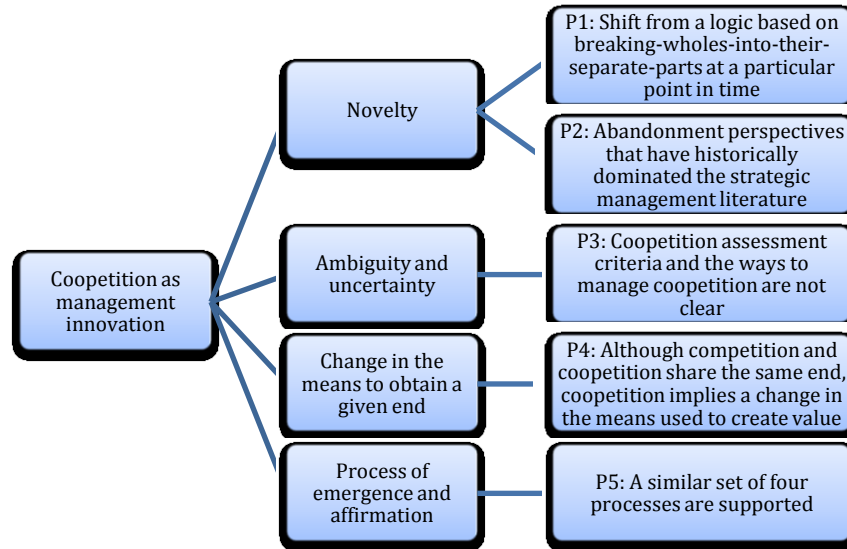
Coopetition as management innovation

Novelty

P1: Shift from a logic based on breaking-wholes-into-their-separate-parts at a particular point in time

P2: Abandonment perspectives that have historically dominated the strategic management literature

Ambiguity and uncertainty

P3: Coopetition assessment criteria and the ways to manage coopetition are not clear

Change in the means to obtain a given end

P4: Although competition and coopetition share the same end, coopetition implies a change in the means used to create value

Process of emergence and affirmation

P5: A similar set of four processes are supported